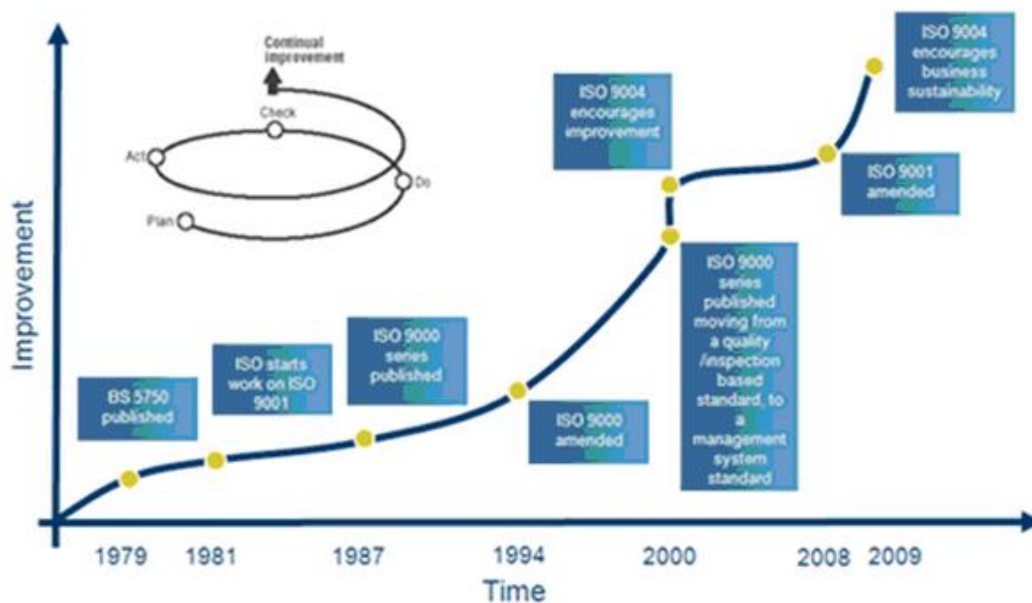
Continual improvement

Check

Act

Do

Plan

Improvement

BS 5750 published

ISO starts work on ISO 9001

ISO 9000 series published

ISO 9000 amended

ISO 9004 encourages improvement

ISO 9000 series published moving from a quality /inspection based standard, to a management system standard

ISO 9001 amended

ISO 9004 encourages business sustainability

1979

1981

1987

1994

2000

2008

2009

Time